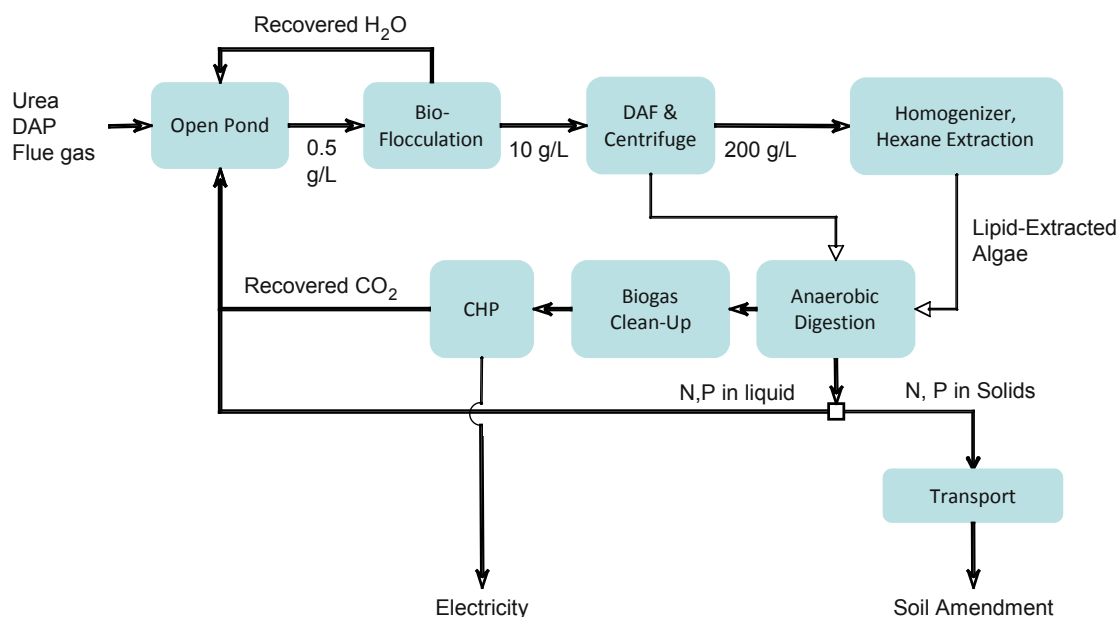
Recovered $H_2O$

Urea
DAP
Flue gas

Open Pond

0.5 g/L

Bio-Flocculation

10 g/L

DAF & Centrifuge

200 g/L

Homogenizer, Hexane Extraction

Lipid-Extracted Algae

Recovered $CO_2$

CHP

Biogas Clean-Up

Anaerobic Digestion

N,P in liquid

N, P in Solids

Transport

Electricity

Soil Amendment